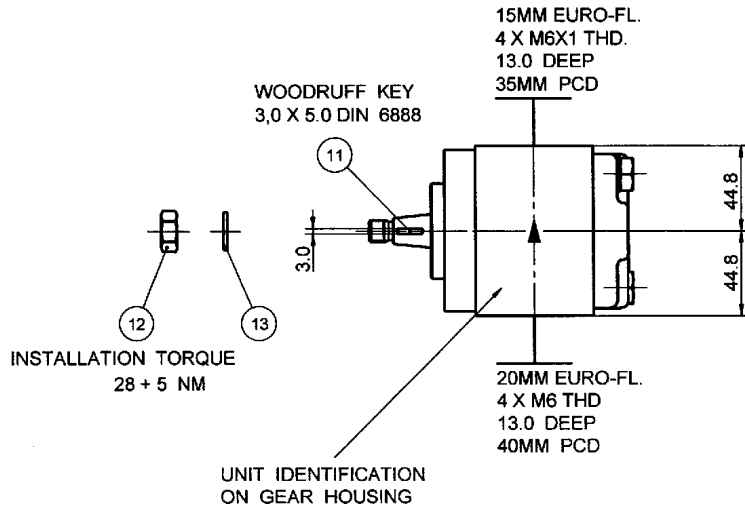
15MM EURO-FL.
4 X M6X1 THD.
13.0 DEEP
35MM PCD

WOODRUFF KEY
3,0 X 5.0 DIN 6888

11

3.0

44.8

44.8

12

13

INSTALLATION TORQUE
28 + 5 NM

20MM EURO-FL.
4 X M6 THD
13.0 DEEP
40MM PCD

UNIT IDENTIFICATION
ON GEAR HOUSING